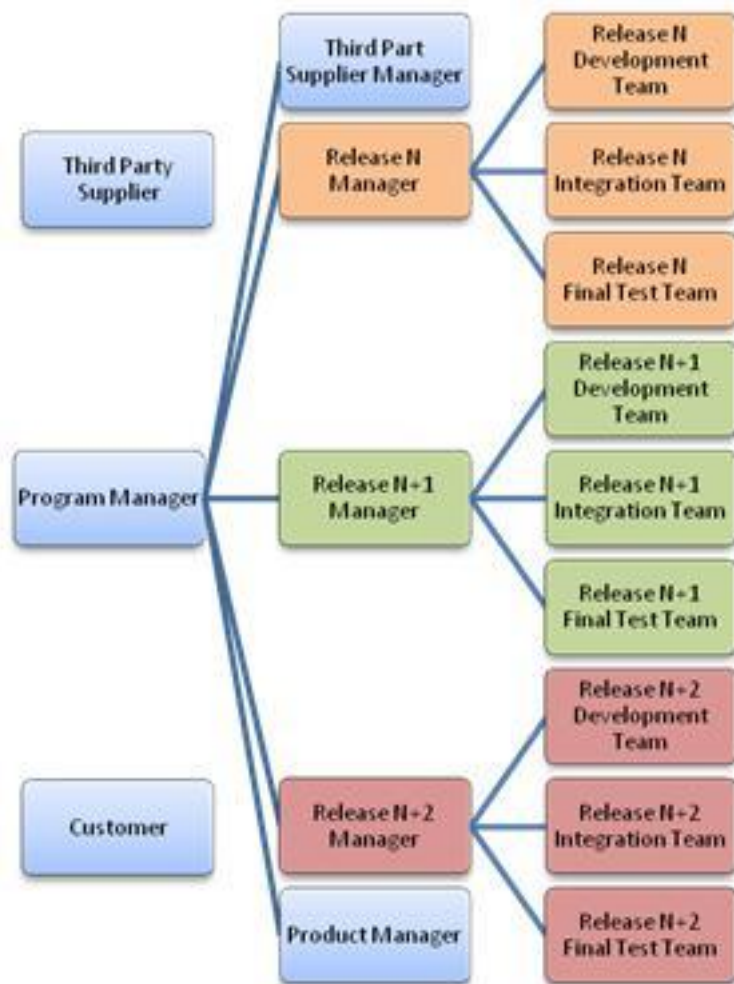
Third Party Supplier

Program Manager

Customer

Third Part Supplier Manager

Release N Manager

Release N+1 Manager

Release N+2 Manager

Product Manager

Release N Development Team

Release N Integration Team

Release N Final Test Team

Release N+1 Development Team

Release N+1 Integration Team

Release N+1 Final Test Team

Release N+2 Development Team

Release N+2 Integration Team

Release N+2 Final Test Team